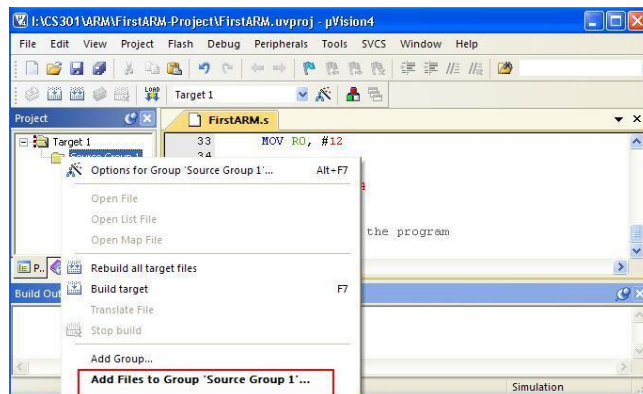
I:\CS301\ARM\FirstARM-Project\FirstARM.uvproj - µVision4

File Edit View Project Flash Debug Peripherals Tools SVCS Window Help

Target 1

Project

Target 1
Source Group 1

FirstARM.s

33 MOV R0, #12
34

the program

Options for Group 'Source Group 1'... Alt+F7
Open File
Open List File
Open Map File
Rebuild all target files
Build target F7
Translate File
Stop build
Add Group...
Add Files to Group 'Source Group 1'...

Build Out

Simulation